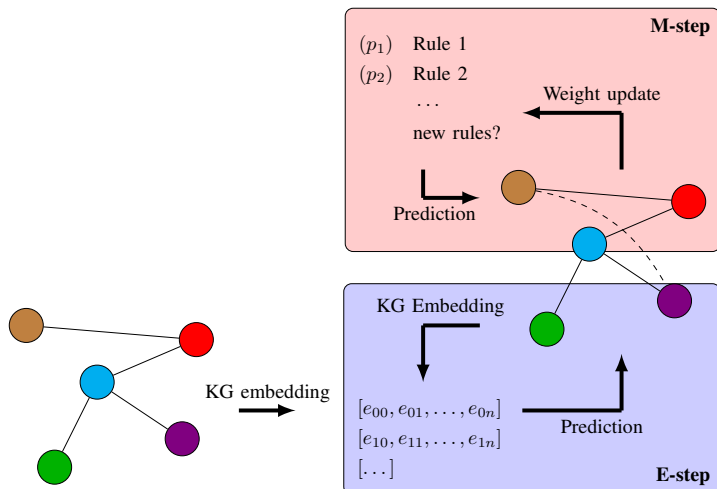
M-step

$(p_1)$ Rule 1

$(p_2)$ Rule 2

$\dots$

new rules?

Weight update

Prediction

KG embedding

KG Embedding

$[e_{00}, e_{01}, \dots, e_{0n}]$

$[e_{10}, e_{11}, \dots, e_{1n}]$

$[\dots]$

Prediction

E-step